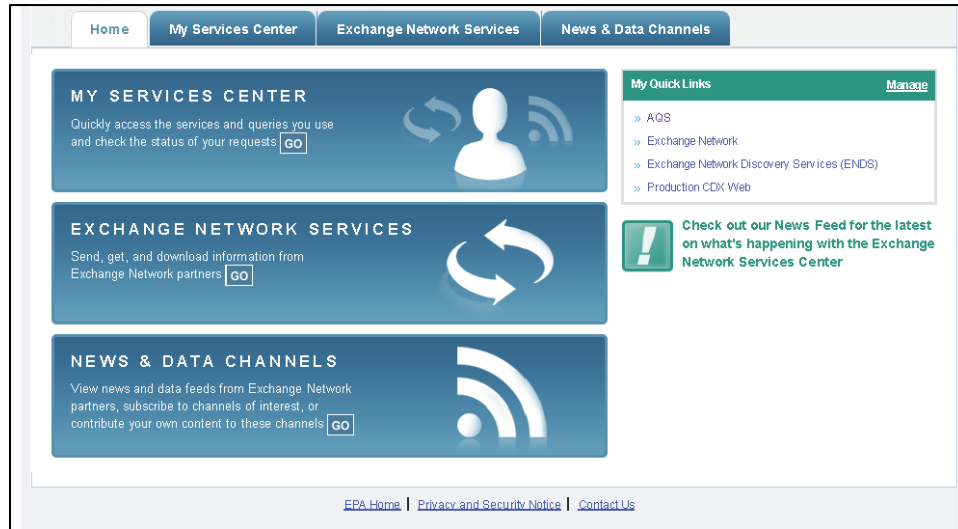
Home | My Services Center | Exchange Network Services | News & Data Channels

MY SERVICES CENTER
Quickly access the services and queries you use and check the status of your requests GO

EXCHANGE NETWORK SERVICES
Send, get, and download information from Exchange Network partners GO

NEWS & DATA CHANNELS
View news and data feeds from Exchange Network partners, subscribe to channels of interest, or contribute your own content to these channels GO

My Quick Links
Manage

» AQS
» Exchange Network
» Exchange Network Discovery Services (ENDS)
» Production CDX Web

!

Check out our News Feed for the latest on what's happening with the Exchange Network Services Center

EPA Home | Privacy and Security Notice | Contact Us